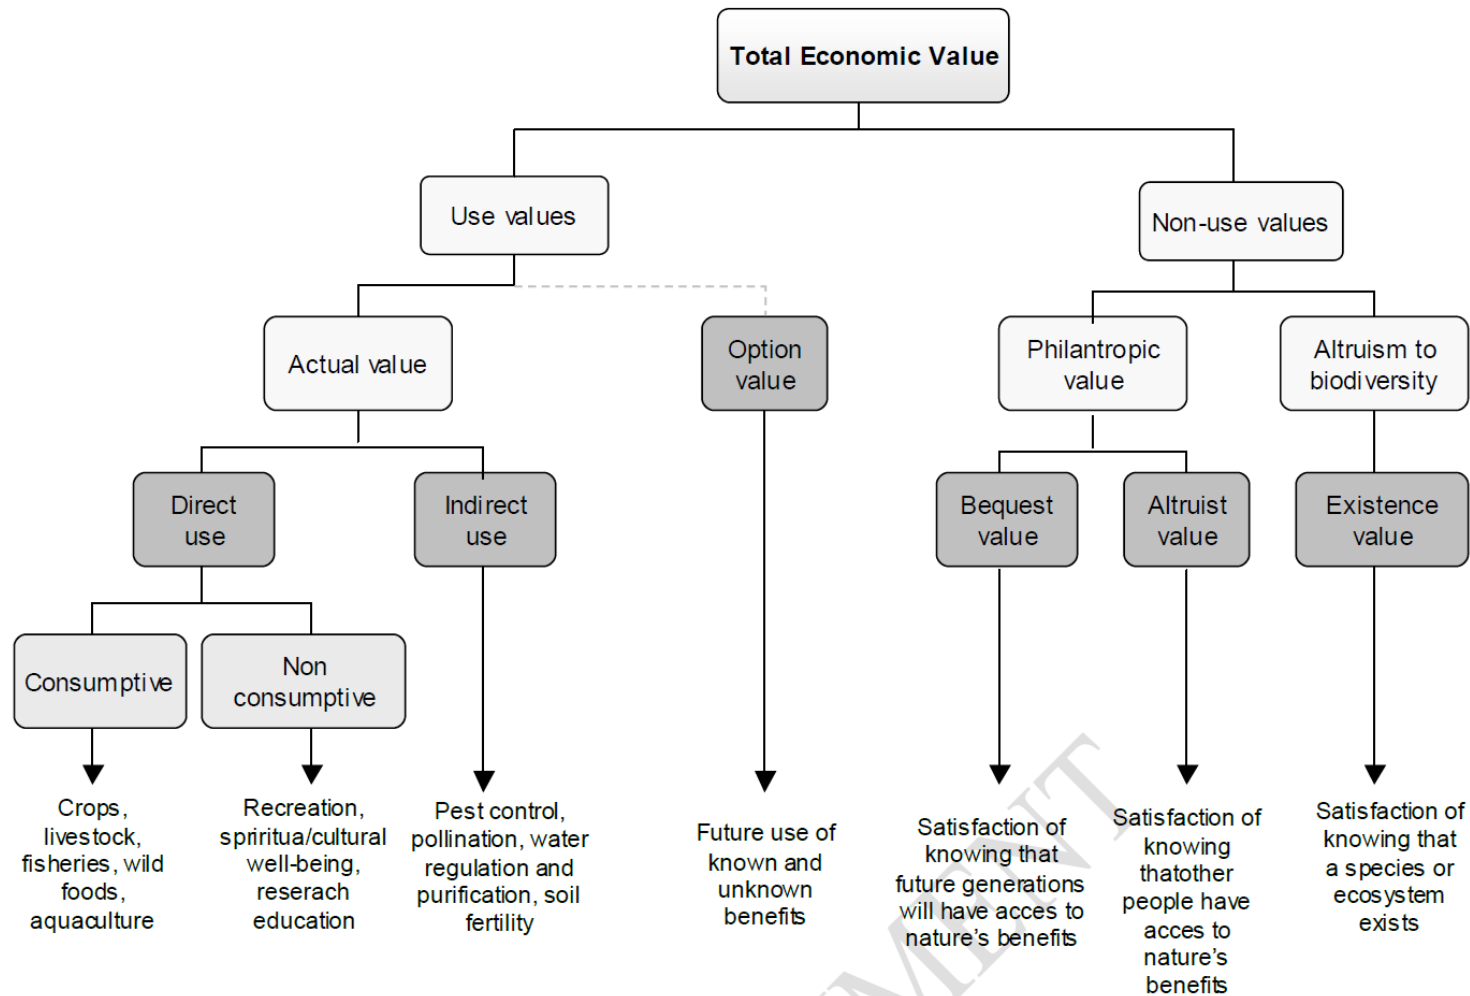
Total Economic Value

Use values

Non-use values

Actual value

Option value

Philantropic value

Altruism to biodiversity

Direct use

Indirect use

Bequest value

Altruist value

Existence value

Consumptive

Non consumptive

Crops, livestock, fisheries, wild foods, aquaculture

Recreation, spriritua/cultural well-being, reserach education

Pest control, pollination, water regulation and purification, soil fertility

Future use of known and unknown benefits

Satisfaction of knowing that future generations will have acces to nature's benefits

Satisfaction of knowing thatother people have acces to nature's benefits

Satisfaction of knowing that a species or ecosystem exists

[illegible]